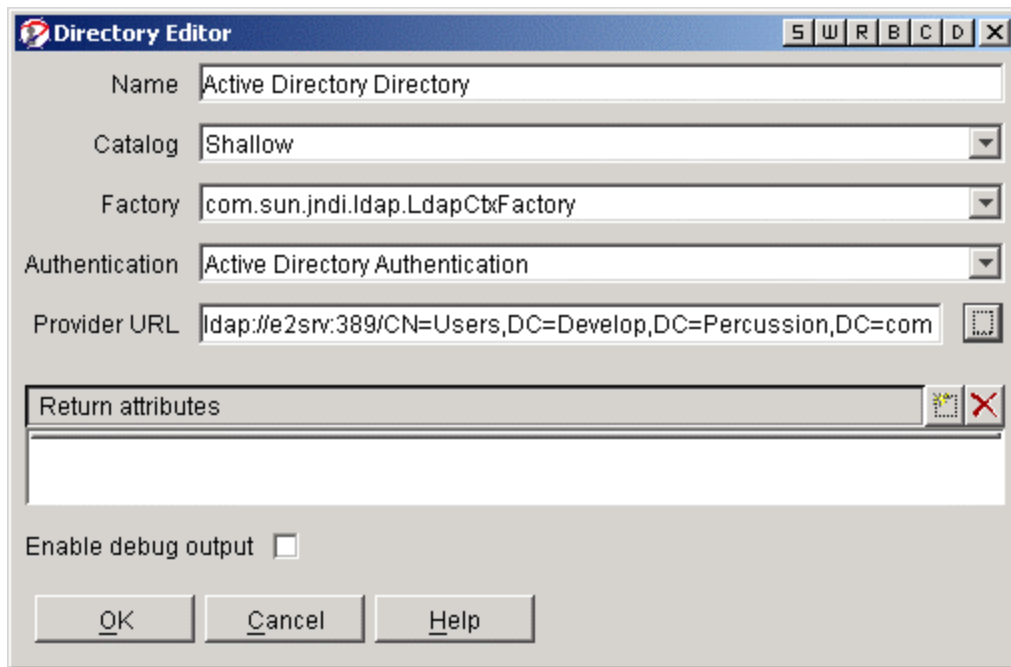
Directory Editor

S W R B C D X

Name Active Directory Directory

Catalog Shallow

Factory com.sun.jndi.ldap.LdapCtxFactory

Authentication Active Directory Authentication

Provider URL ldap://e2srv:389/CN=Users,DC=Develop,DC=Percussion,DC=com

Return attributes

Enable debug output

OK Cancel Help